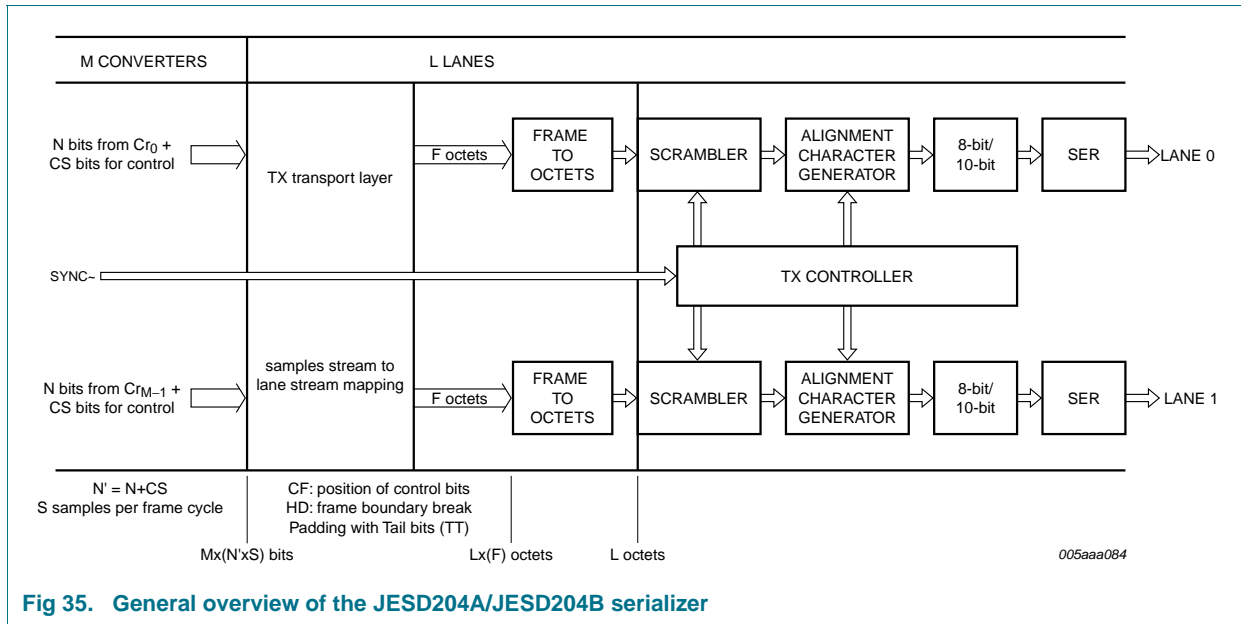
M CONVERTERS

L LANES

N bits from $Cr_0$ + CS bits for control

TX transport layer

F octets

FRAME TO OCTETS

SCRAMBLER

ALIGNMENT CHARACTER GENERATOR

8-bit/ 10-bit

SER

LANE 0

SYNC~

TX CONTROLLER

N bits from $Cr_{M-1}$ + CS bits for control

samples stream to lane stream mapping

F octets

FRAME TO OCTETS

SCRAMBLER

ALIGNMENT CHARACTER GENERATOR

8-bit/ 10-bit

SER

LANE 1

N' = N+CS
S samples per frame cycle

CF: position of control bits
HD: frame boundary break
Padding with Tail bits (TT)

Mx(N'xS) bits

Lx(F) octets

L octets

005aaa084

Fig 35. General overview of the JESD204A/JESD204B serializer